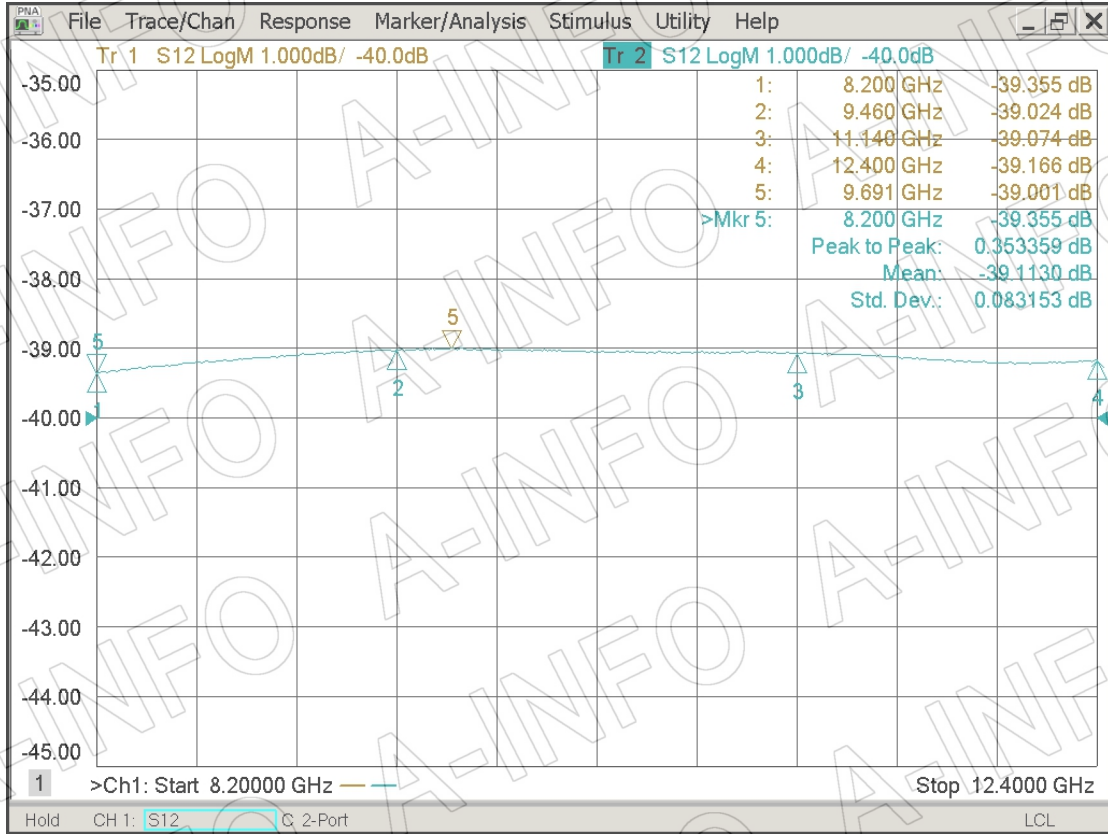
PNA File Trace/Chan Response Marker/Analysis Stimulus Utility Help

Tr 1 S12 LogM 1.000dB/ -40.0dB Tr 2 S12 LogM 1.000dB/ -40.0dB

| | | |
|---|---|---|
| 1: | 8.200 GHz | -39.355 dB |
| 2: | 9.460 GHz | -39.024 dB |
| 3: | 11.140 GHz | -39.074 dB |
| 4: | 12.400 GHz | -39.166 dB |
| 5: | 9.691 GHz | -39.001 dB |
| >Mkr 5: | 8.200 GHz | -39.355 dB |
| | Peak to Peak: | 0.353359 dB |
| | Mean: | -39.1130 dB |
| | Std. Dev.: | 0.083153 dB |

-35.00
-36.00
-37.00
-38.00
-39.00
-40.00
-41.00
-42.00
-43.00
-44.00
-45.00

5 1 2 5 3 4

A-INFO A-INFO A-INFO A-INFO A-INFO A-INFO

1 >Ch1: Start 8.20000 GHz Stop 12.4000 GHz

Hold CH 1: S12 C 2-Port LCL